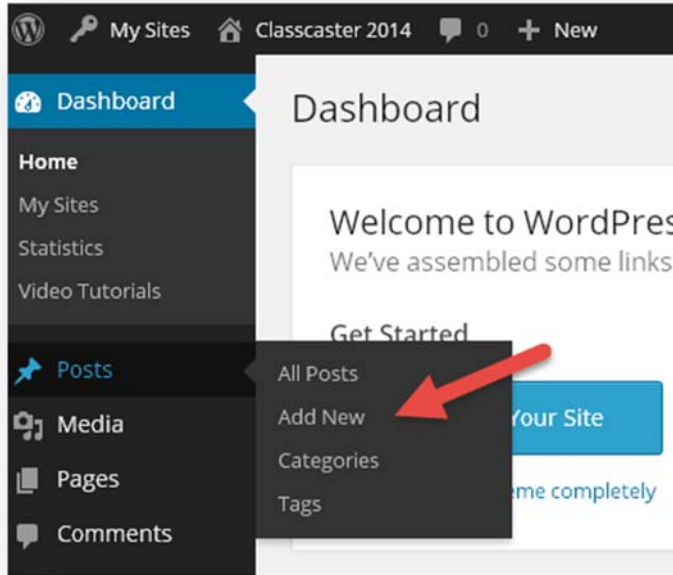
My Sites Classcaster 2014 0 New

Dashboard

Home
My Sites
Statistics
Video Tutorials

Posts
Media
Pages
Comments

Dashboard

Welcome to WordPres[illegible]
We've assembled some links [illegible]

Get Started

All Posts
Add New
Categories
Tags

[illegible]Your Site

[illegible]eme completely